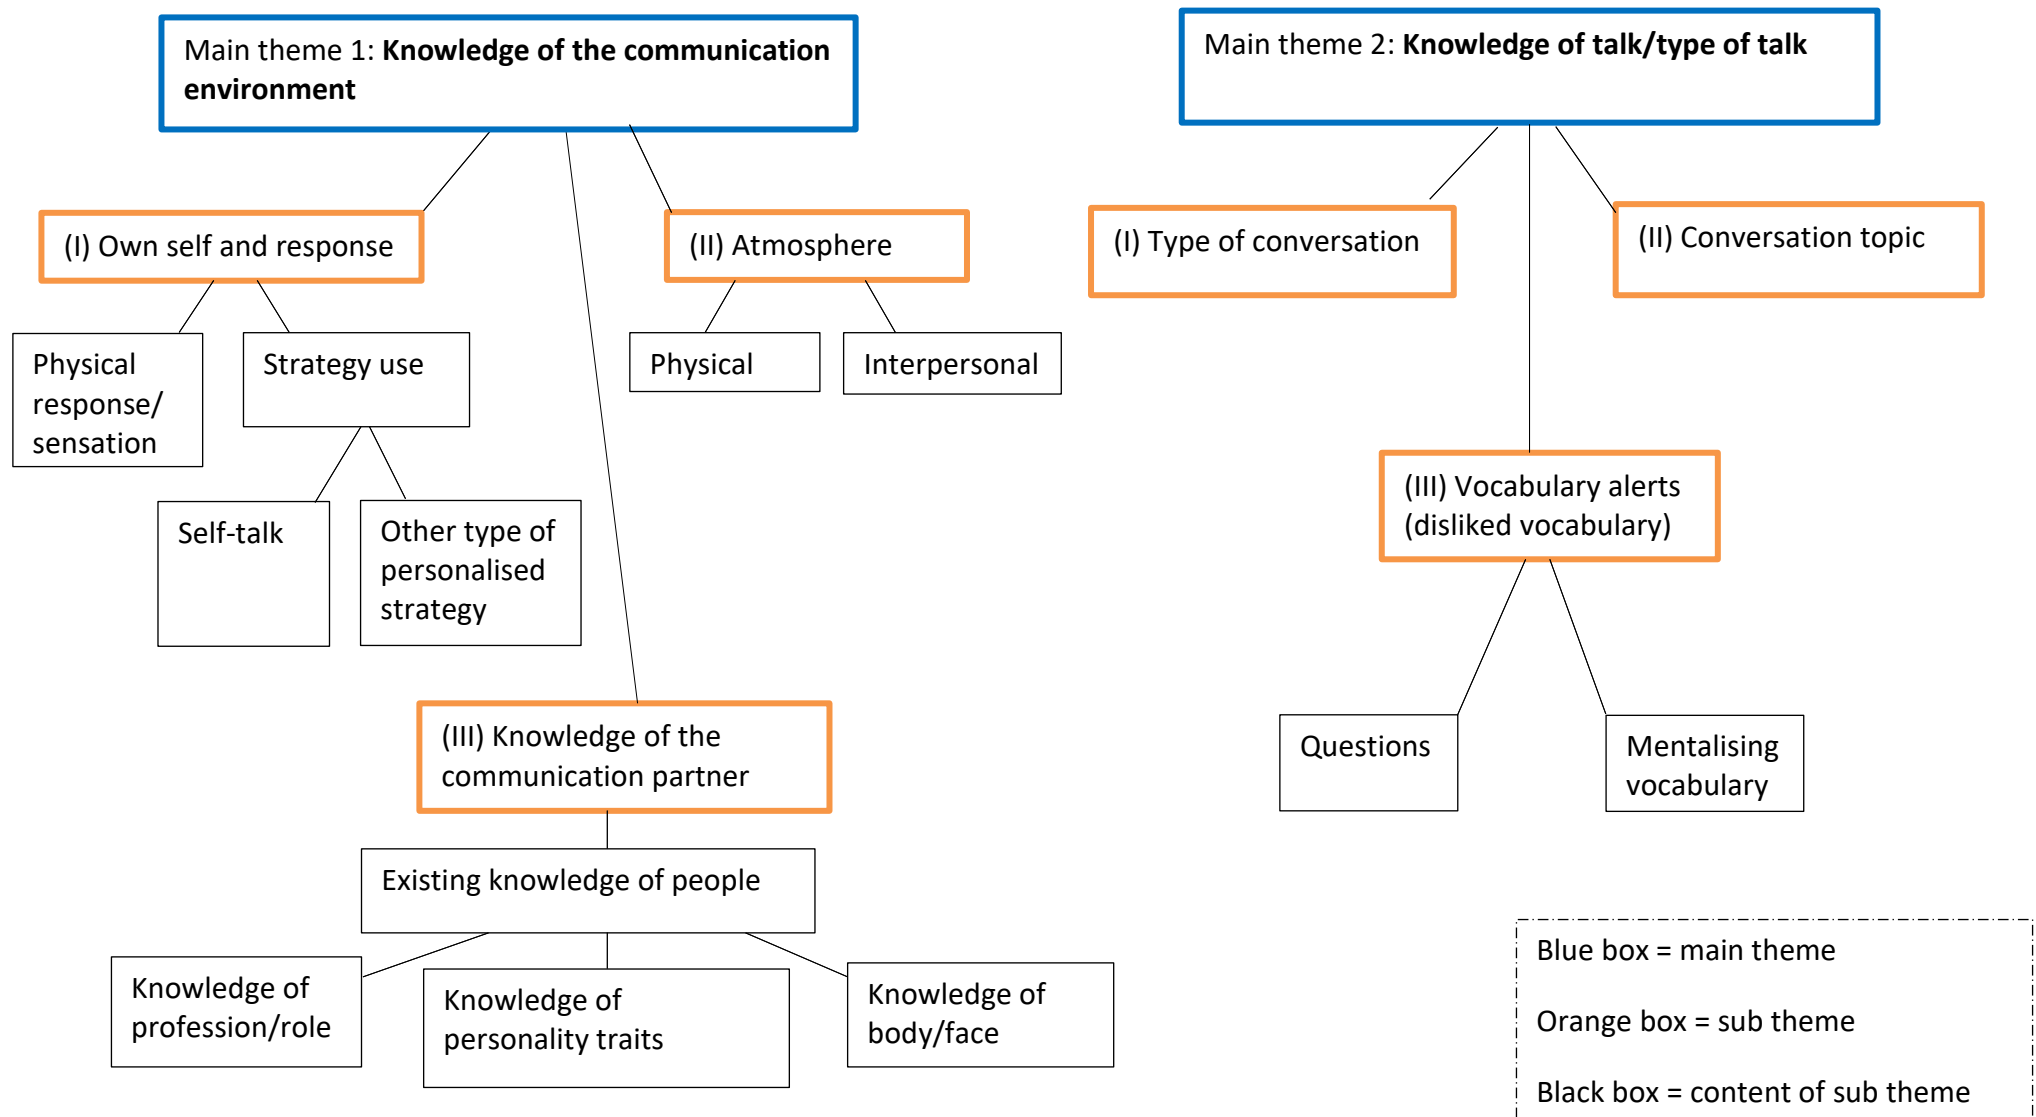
Main theme 1: **Knowledge of the communication environment**

(I) Own self and response

Physical response/ sensation

Strategy use

Self-talk

Other type of personalised strategy

(II) Atmosphere

Physical

Interpersonal

(III) Knowledge of the communication partner

Existing knowledge of people

Knowledge of profession/role

Knowledge of personality traits

Knowledge of body/face

Main theme 2: **Knowledge of talk/type of talk**

(I) Type of conversation

(II) Conversation topic

(III) Vocabulary alerts (disliked vocabulary)

Questions

Mentalising vocabulary

Blue box = main theme

Orange box = sub theme

Black box = content of sub theme